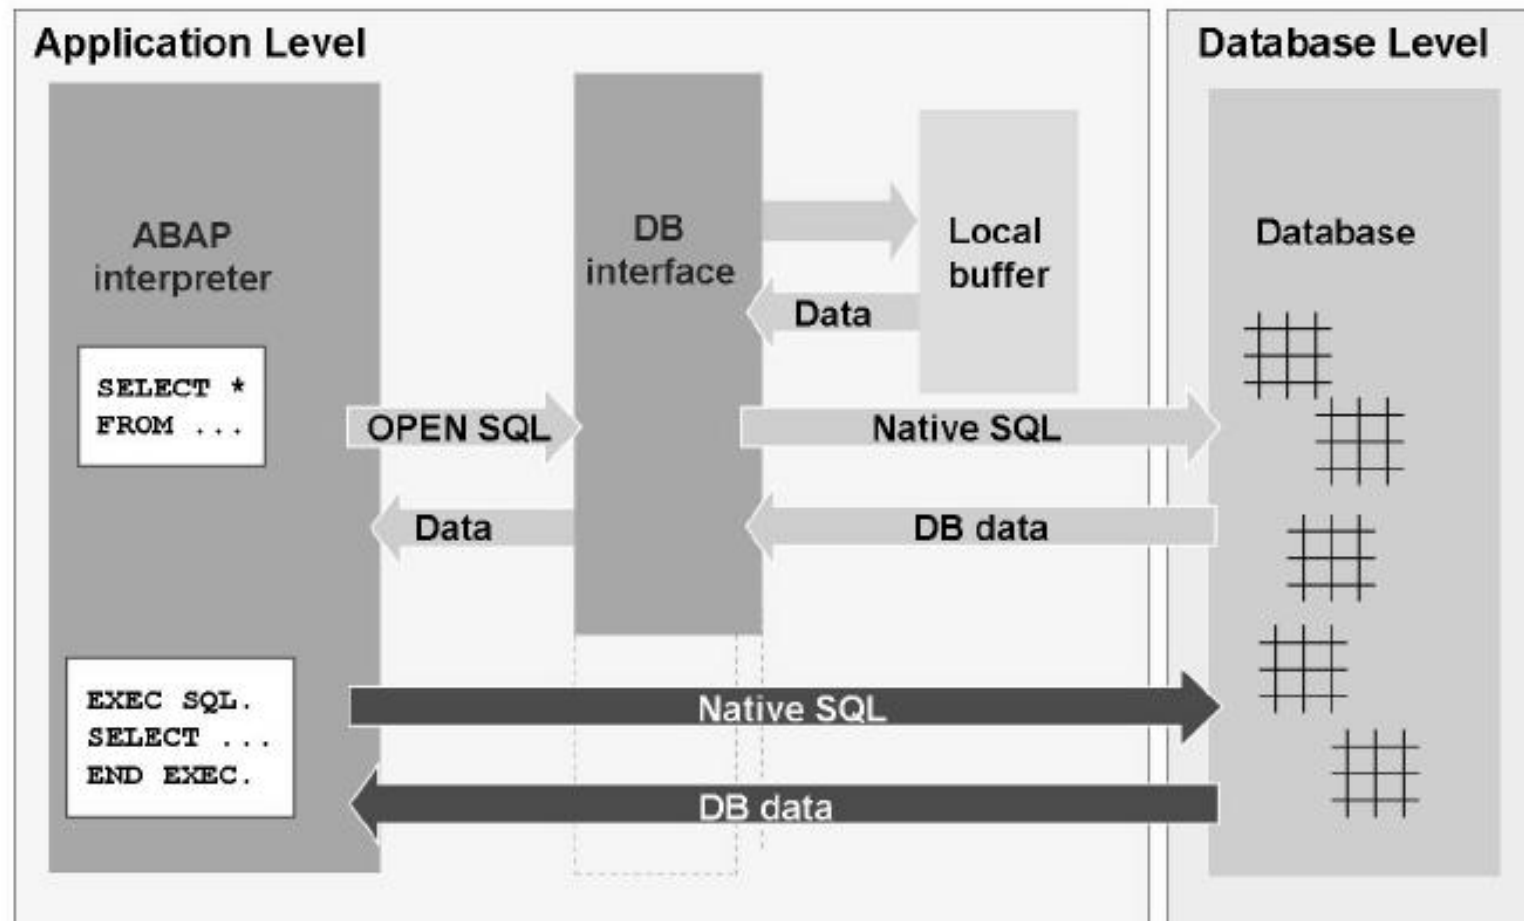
Application Level

Database Level

ABAP interpreter

SELECT *
FROM ...

DB interface

Local buffer

Data

Database

OPEN SQL

Native SQL

Data

DB data

EXEC SQL.
SELECT ...
END EXEC.

Native SQL

DB data